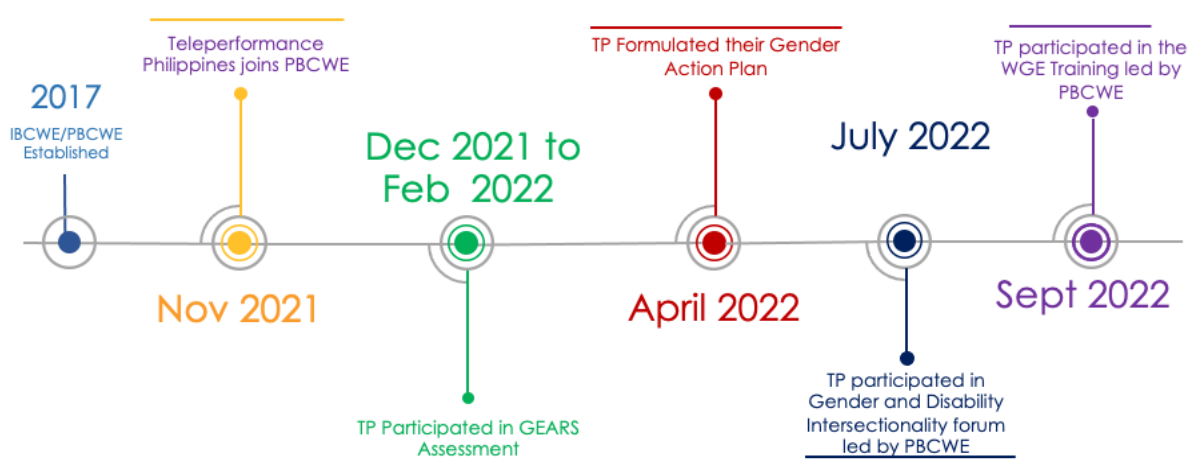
2017
IBCWE/PBCWE Established

Teleperformance Philippines joins PBCWE

Nov 2021

Dec 2021 to Feb 2022

TP Participated in GEARS Assessment

TP Formulated their Gender Action Plan

April 2022

July 2022

TP participated in Gender and Disability Intersectionality forum led by PBCWE

TP participated in the WGE Training led by PBCWE

Sept 2022